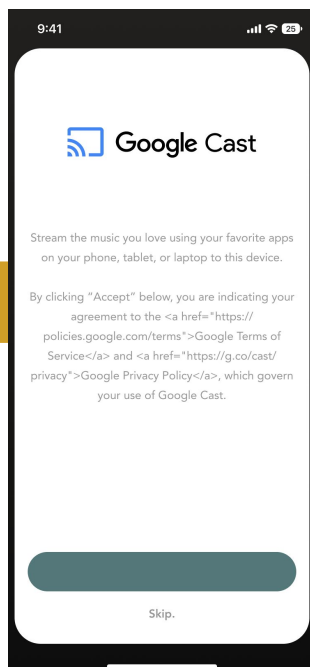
9:41

25

Google Cast

Stream the music you love using your favorite apps on your phone, tablet, or laptop to this device.

By clicking "Accept" below, you are indicating your agreement to the <a href="https://policies.google.com/terms">Google Terms of Service</a> and <a href="https://g.co/cast/privacy">Google Privacy Policy</a>, which govern your use of Google Cast.

Skip.